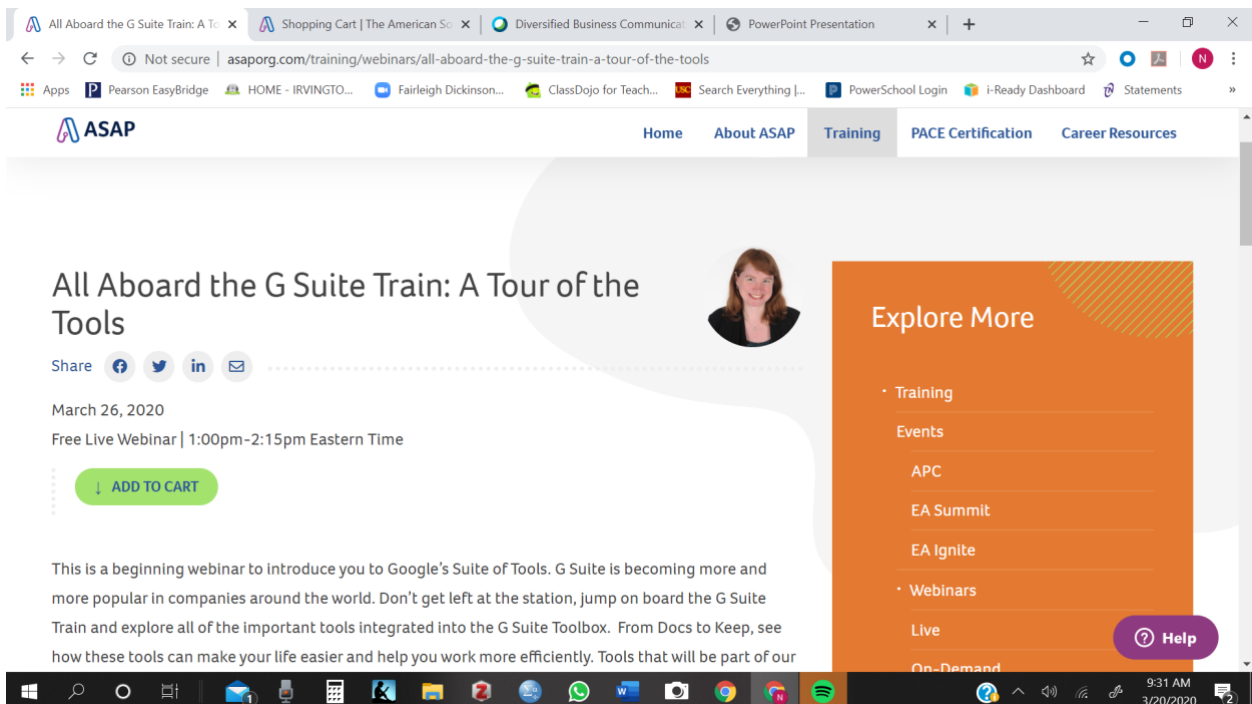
All Aboard the G Suite Train: A To ×
Shopping Cart | The American So ×
Diversified Business Communicat ×
PowerPoint Presentation ×
+

Not secure | asaporg.com/training/webinars/all-aboard-the-g-suite-train-a-tour-of-the-tools

Apps
Pearson EasyBridge
HOME - IRVINGTO...
Fairleigh Dickinson...
ClassDojo for Teach...
Search Everything |...
PowerSchool Login
i-Ready Dashboard
Statements
»

ASAP

Home
About ASAP
Training
PACE Certification
Career Resources

All Aboard the G Suite Train: A Tour of the Tools

Share

March 26, 2020

Free Live Webinar | 1:00pm-2:15pm Eastern Time

↓ ADD TO CART

This is a beginning webinar to introduce you to Google's Suite of Tools. G Suite is becoming more and more popular in companies around the world. Don't get left at the station, jump on board the G Suite Train and explore all of the important tools integrated into the G Suite Toolbox. From Docs to Keep, see how these tools can make your life easier and help you work more efficiently. Tools that will be part of our

Explore More

Training
Events
APC
EA Summit
EA Ignite
Webinars
Live
On-Demand

Help

9:31 AM
3/20/2020
2